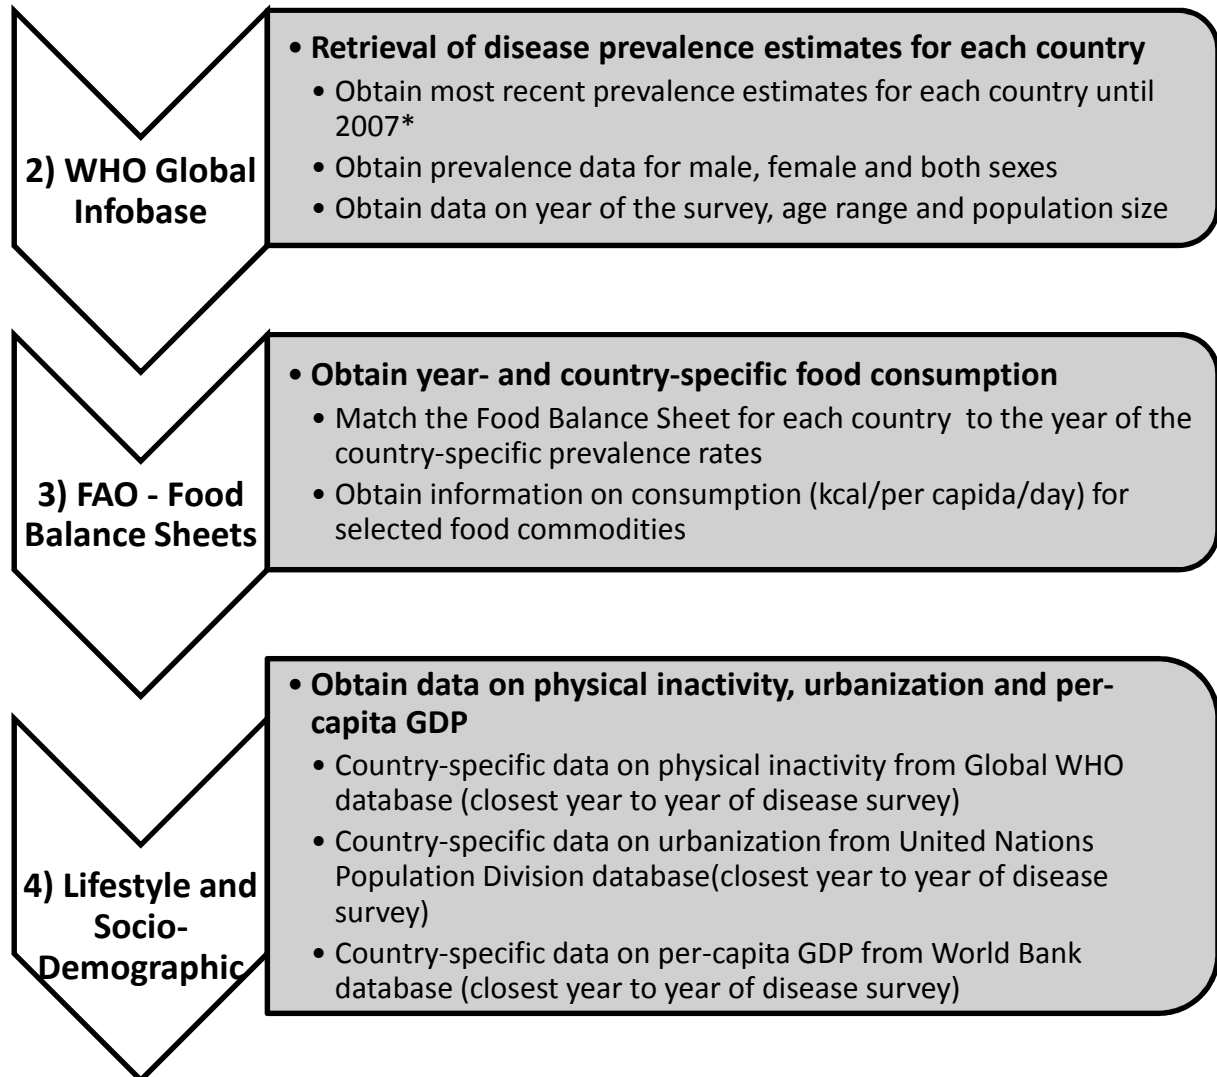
2) WHO Global Infobase

• Retrieval of disease prevalence estimates for each country
• Obtain most recent prevalence estimates for each country until 2007*
• Obtain prevalence data for male, female and both sexes
• Obtain data on year of the survey, age range and population size

3) FAO - Food Balance Sheets

• Obtain year- and country-specific food consumption
• Match the Food Balance Sheet for each country to the year of the country-specific prevalence rates
• Obtain information on consumption (kcal/per capida/day) for selected food commodities

4) Lifestyle and Socio-Demographic

• Obtain data on physical inactivity, urbanization and per-capita GDP
• Country-specific data on physical inactivity from Global WHO database (closest year to year of disease survey)
• Country-specific data on urbanization from United Nations Population Division database(closest year to year of disease survey)
• Country-specific data on per-capita GDP from World Bank database (closest year to year of disease survey)